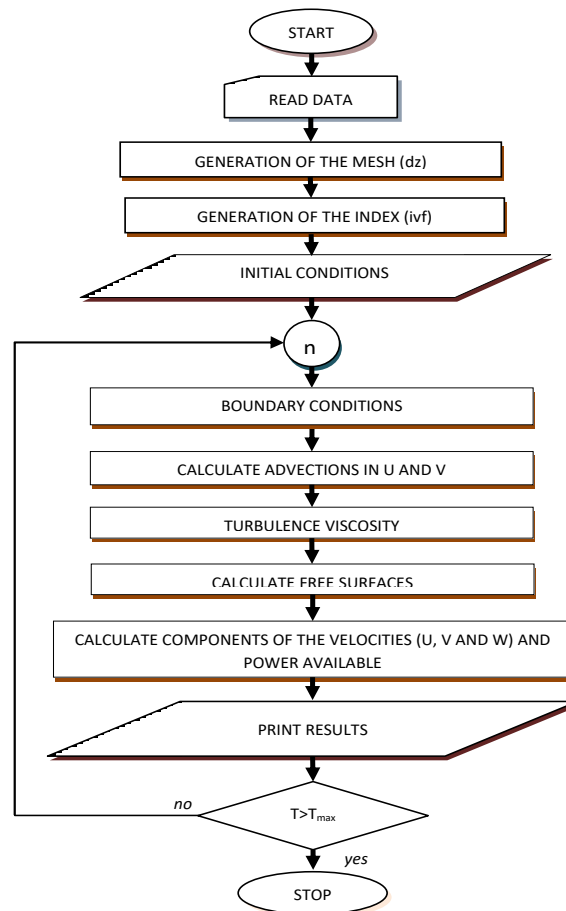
START

READ DATA

GENERATION OF THE MESH (dz)

GENERATION OF THE INDEX (ivf)

INITIAL CONDITIONS

n

BOUNDARY CONDITIONS

CALCULATE ADVECTIONS IN U AND V

TURBULENCE VISCOSITY

CALCULATE FREE SURFACES

CALCULATE COMPONENTS OF THE VELOCITIES (U, V AND W) AND POWER AVAILABLE

PRINT RESULTS

no

$T>T_{max}$

yes

STOP